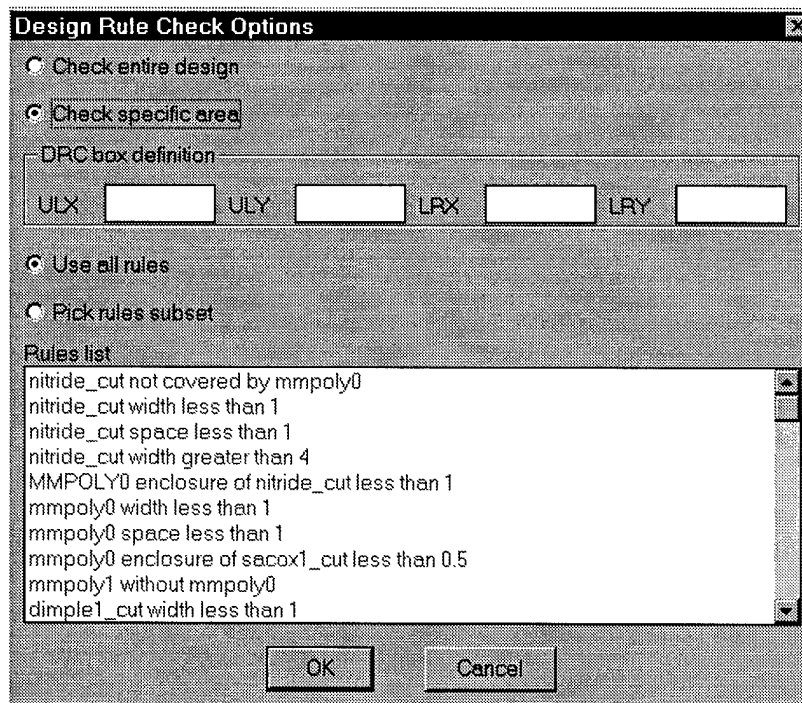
Design Rule Check Options

Check entire design

Check specific area

DRC box definition

ULX ULY LRX LRY

Use all rules

Pick rules subset

Rules list

nitride_cut not covered by mmpoly0
nitride_cut width less than 1
nitride_cut space less than 1
nitride_cut width greater than 4
MMPOLY0 enclosure of nitride_cut less than 1
mmpoly0 width less than 1
mmpoly0 space less than 1
mmpoly0 enclosure of sacox1_cut less than 0.5
mmpoly1 without mmpoly0
dimple1_cut width less than 1

OK Cancel